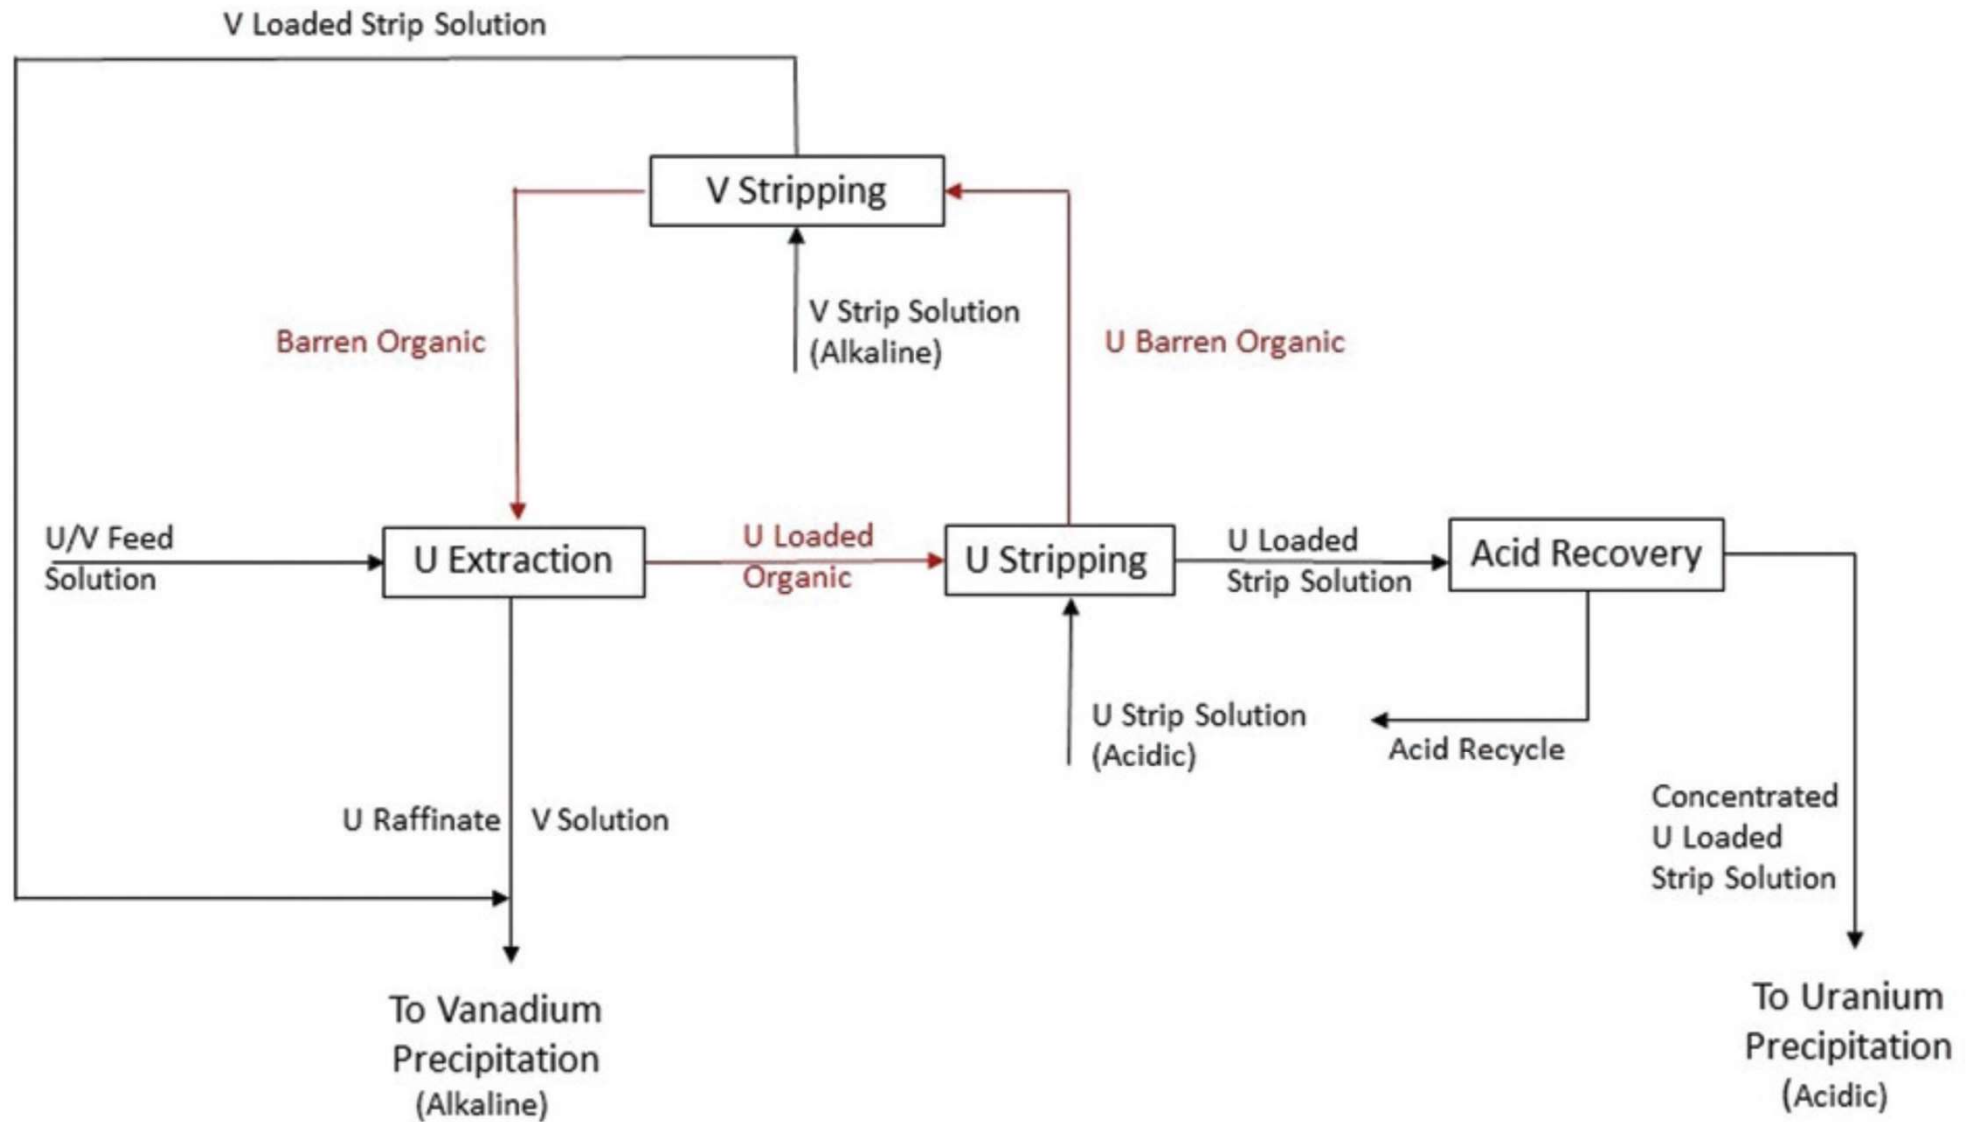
V Loaded Strip Solution

V Stripping

Barren Organic

V Strip Solution
(Alkaline)

U Barren Organic

U/V Feed
Solution

U Extraction

U Loaded
Organic

U Stripping

U Loaded
Strip Solution

Acid Recovery

U Strip Solution
(Acidic)

Acid Recycle

U Raffinate

V Solution

Concentrated
U Loaded
Strip Solution

To Vanadium
Precipitation
(Alkaline)

To Uranium
Precipitation
(Acidic)